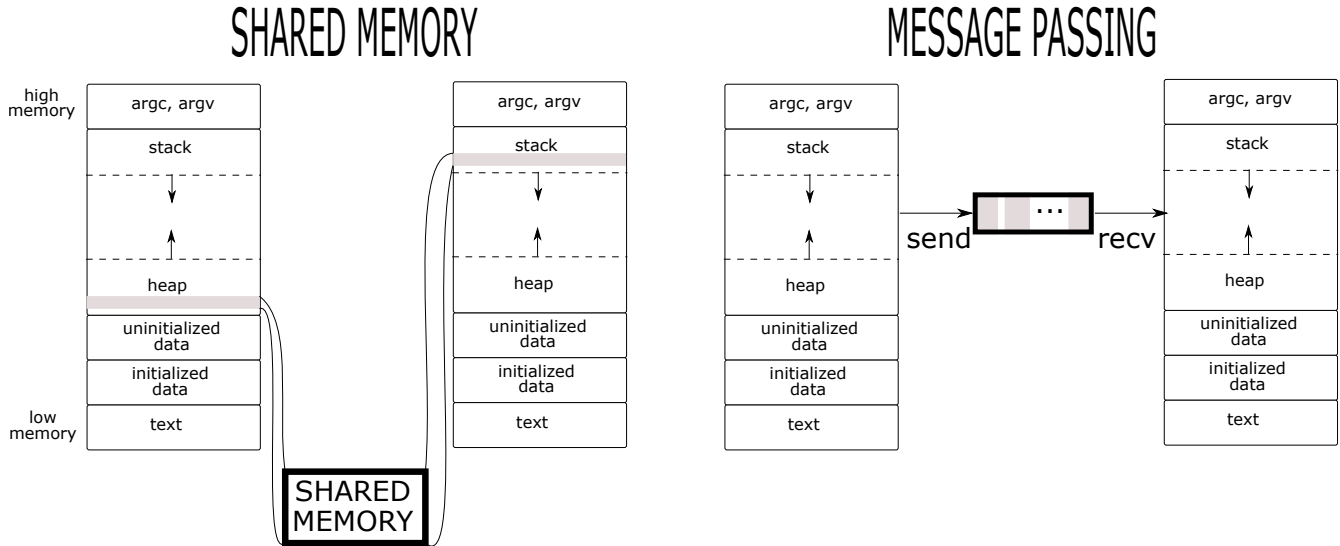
SHARED MEMORY

high memory

argc, argv

stack

heap

uninitialized data

initialized data

low memory

text

argc, argv

stack

heap

uninitialized data

initialized data

text

SHARED MEMORY

MESSAGE PASSING

argc, argv

stack

heap

uninitialized data

initialized data

text

send

...

recv

argc, argv

stack

heap

uninitialized data

initialized data

text